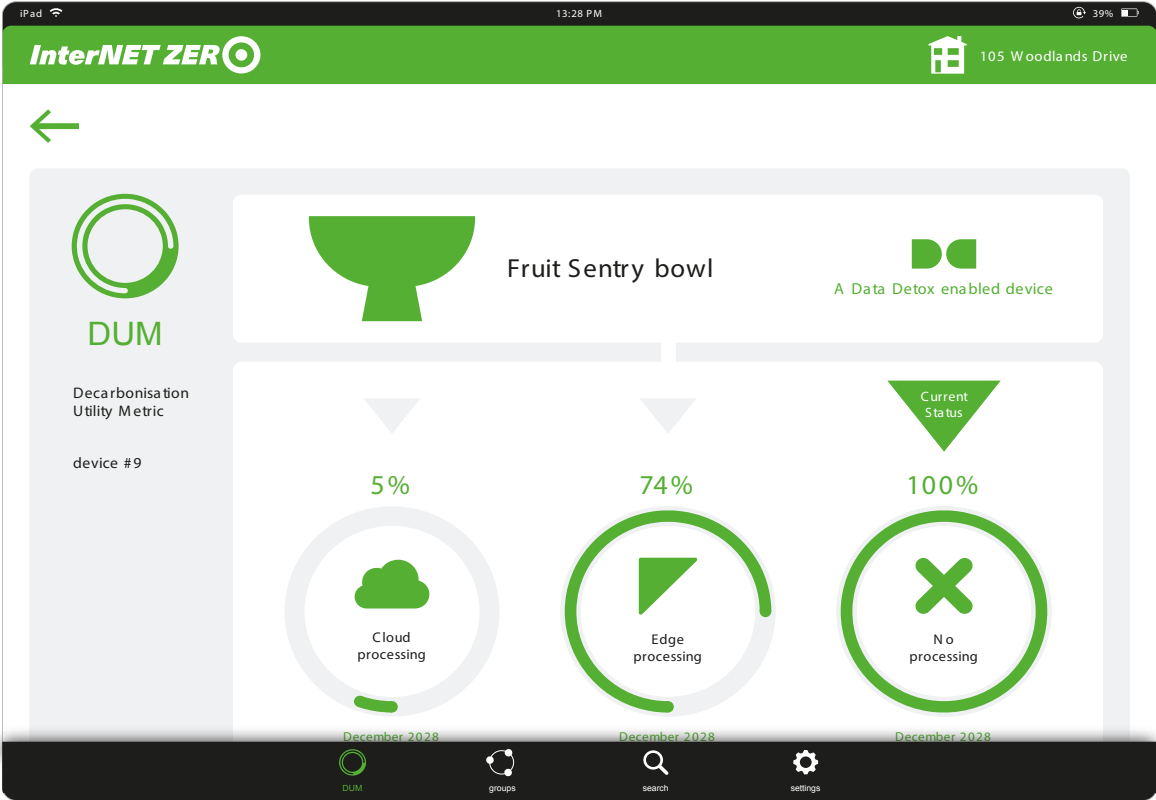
iPad 13:28 PM 39%

InterNET ZERO

105 Woodlands Drive

DUM

Decarbonisation Utility Metric

device #9

Fruit Sentry bowl

A Data Detox enabled device

Current Status

5%

Cloud processing

December 2028

74%

Edge processing

December 2028

100%

No processing

December 2028

DUM groups search settings